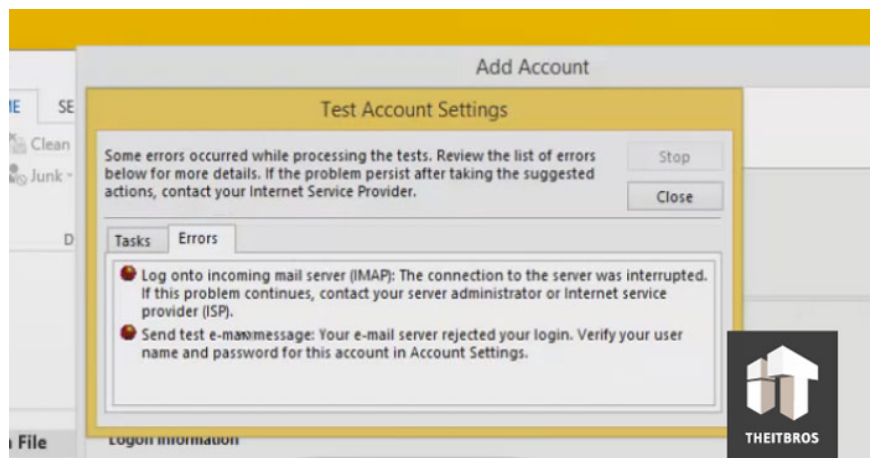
Add Account

IE SE

Clean

Junk

D

Test Account Settings

Some errors occurred while processing the tests. Review the list of errors below for more details. If the problem persist after taking the suggested actions, contact your Internet Service Provider.

Stop

Close

Tasks Errors

Log onto incoming mail server (IMAP): The connection to the server was interrupted. If this problem continues, contact your server administrator or Internet service provider (ISP).

Send test e-mammessage: Your e-mail server rejected your login. Verify your user name and password for this account in Account Settings.

File

Logon Information

THEITBROS